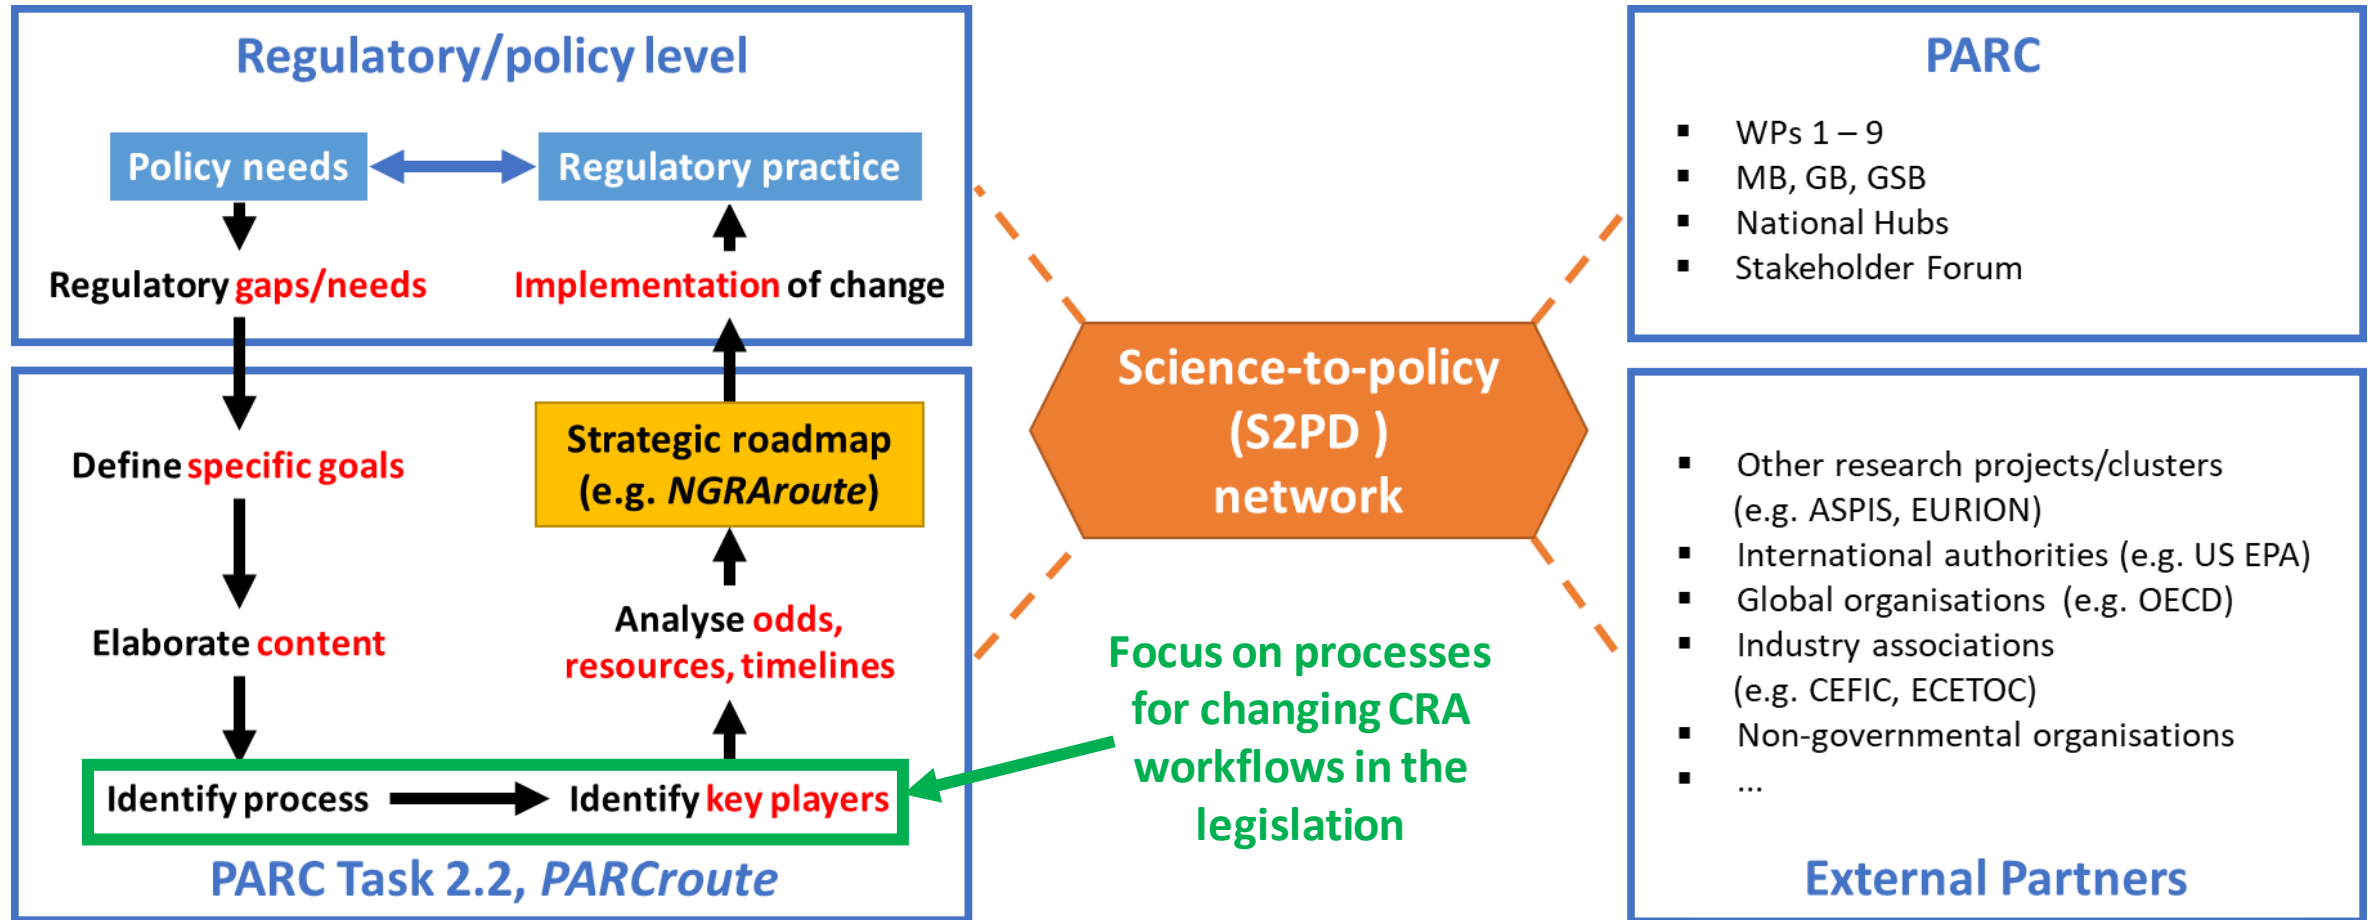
Regulatory/policy level

Policy needs

Regulatory practice

Regulatory gaps/needs

Implementation of change

Define specific goals

Strategic roadmap (e.g. *NGRAroute*)

Elaborate content

Analyse odds, resources, timelines

Identify process

Identify key players

PARC Task 2.2, *PARCroute*

Science-to-policy (S2PD ) network

Focus on processes for changing CRA workflows in the legislation

PARC

- WPs 1 – 9
- MB, GB, GSB
- National Hubs
- Stakeholder Forum

- Other research projects/clusters (e.g. ASPIS, EURION)
- International authorities (e.g. US EPA)
- Global organisations (e.g. OECD)
- Industry associations (e.g. CEFIC, ECETOC)
- Non-governmental organisations
- ...

External Partners